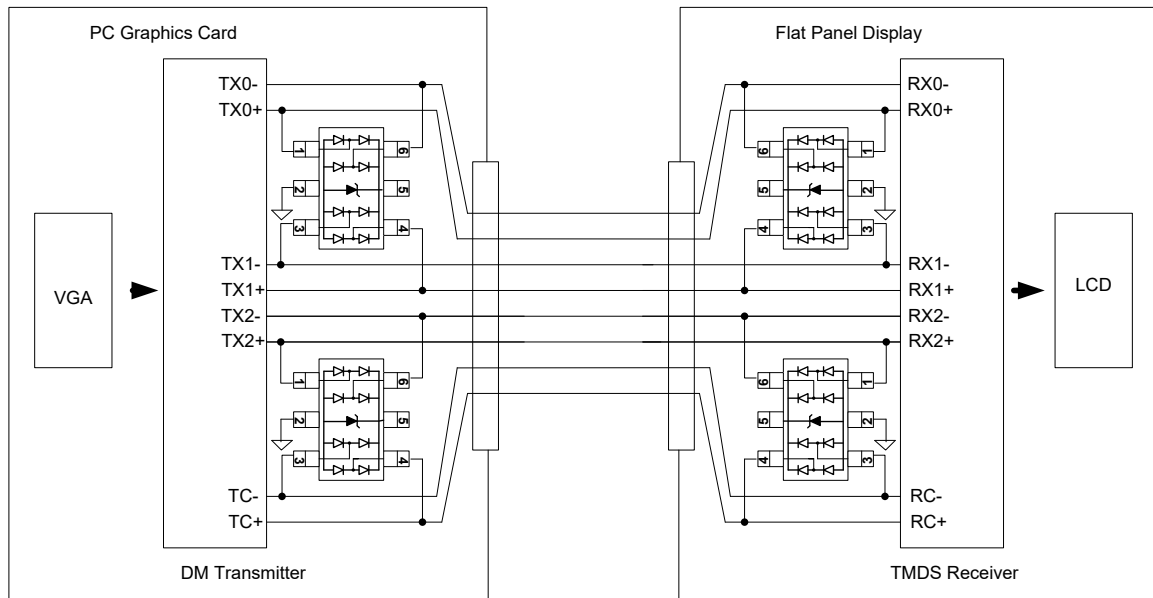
PC Graphics Card

TX0-
TX0+

1 6
2 5
3 4

VGA

TX1-
TX1+
TX2-
TX2+

1 6
2 5
3 4

TC-
TC+

DM Transmitter

Flat Panel Display

RX0-
RX0+

6 1
5 2
4 3

RX1-
RX1+
RX2-
RX2+

LCD

6 1
5 2
4 3

RC-
RC+

TMDS Receiver